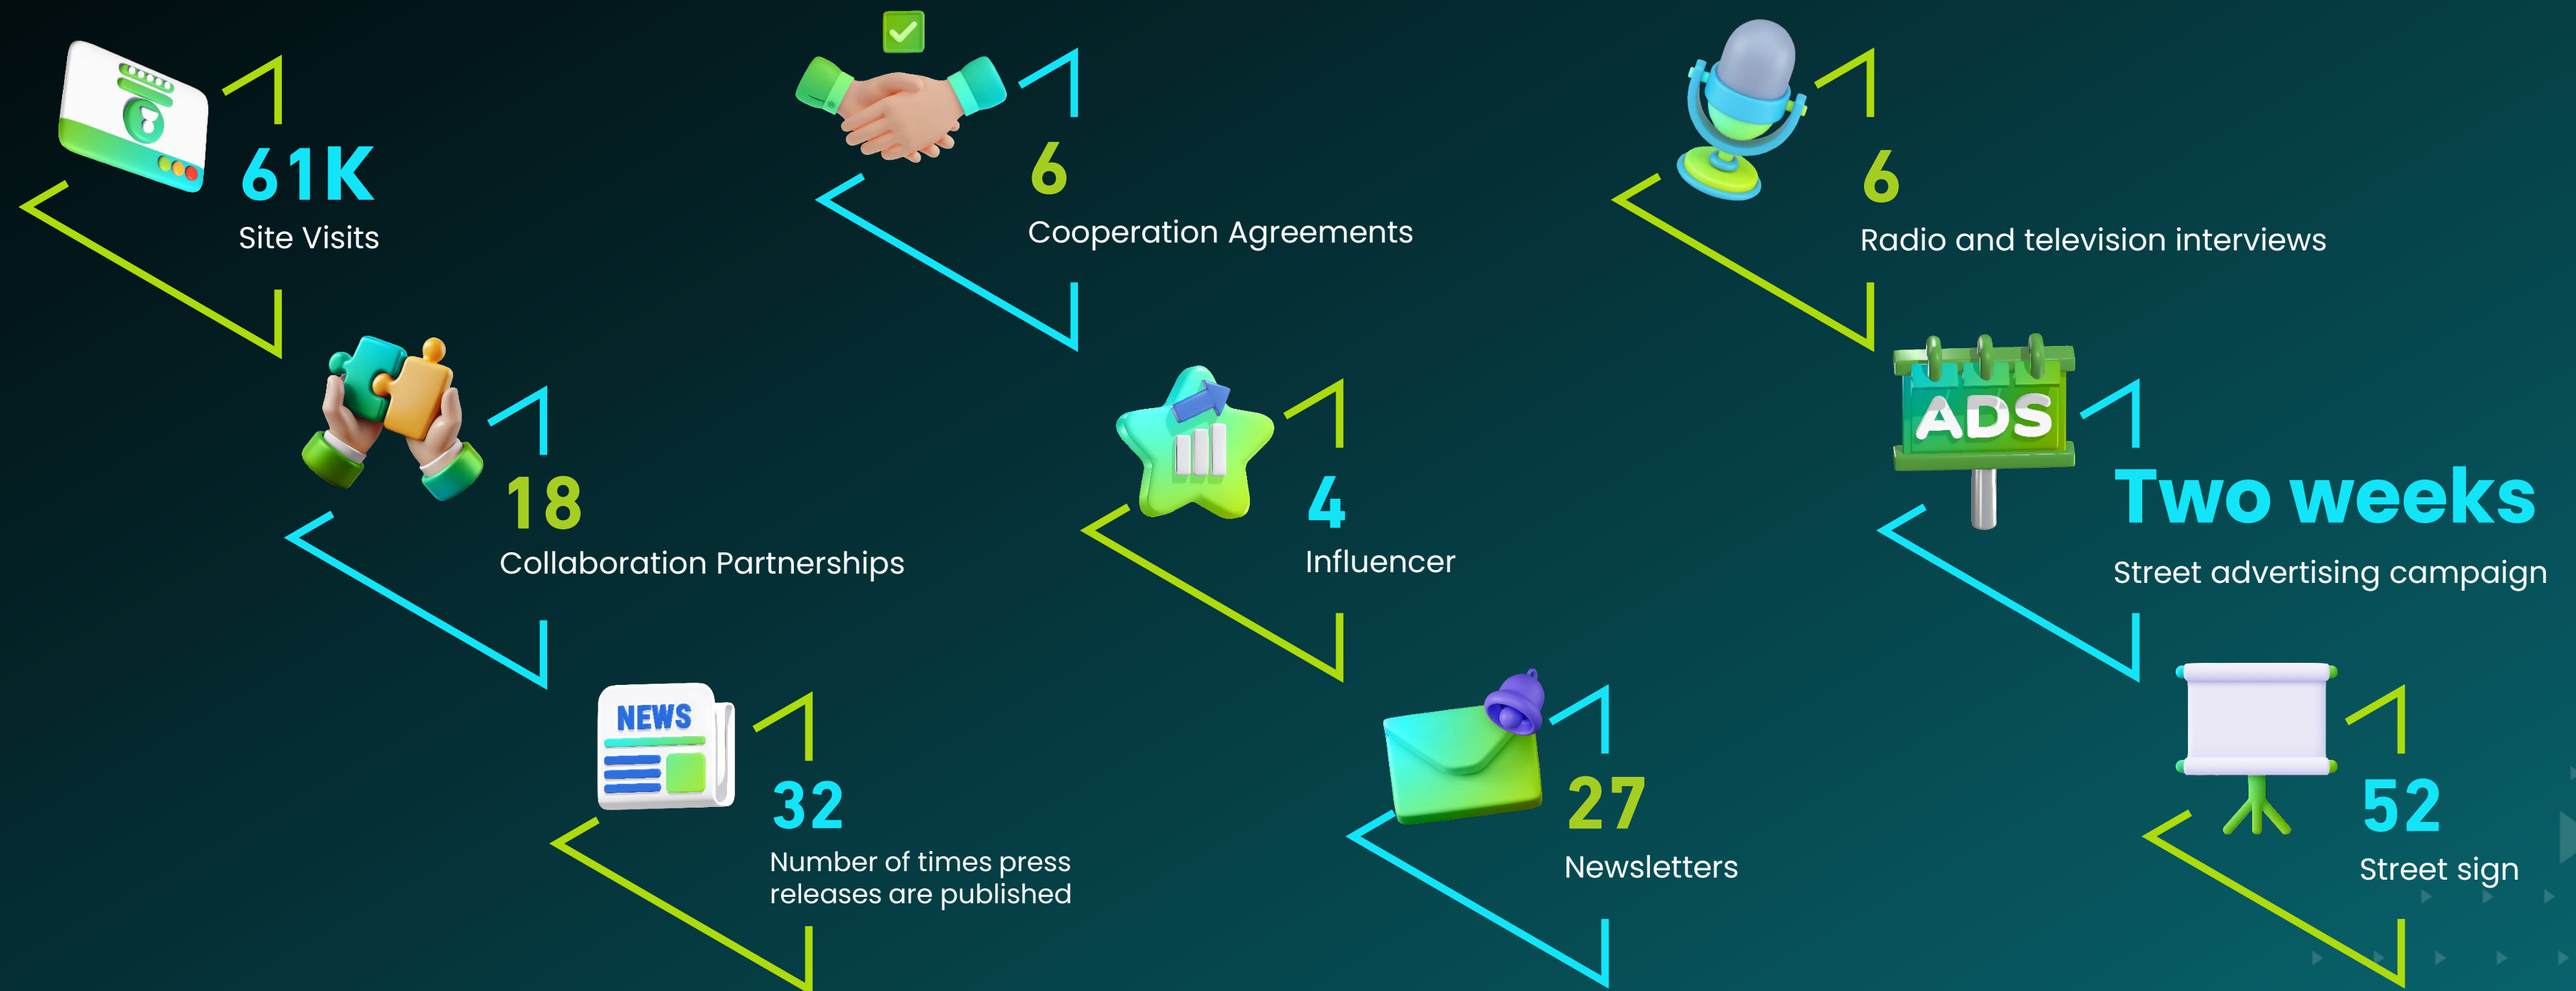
61K
Site Visits

6
Cooperation Agreements

6
Radio and television interviews

18
Collaboration Partnerships

4
Influencer

ADS

Two weeks
Street advertising campaign

NEWS

32
Number of times press releases are published

27
Newsletters

52
Street sign